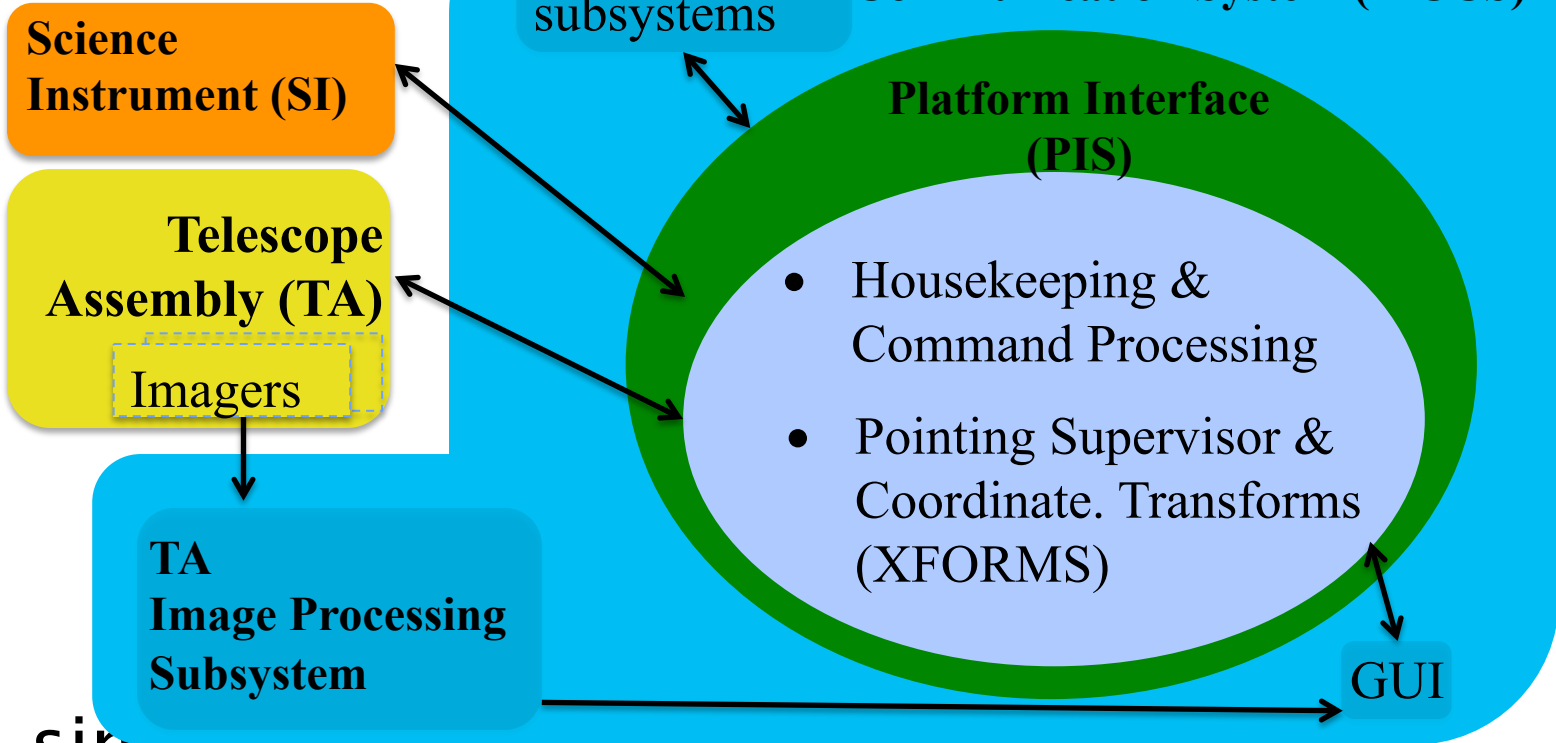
subsystems

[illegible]

Science Instrument (SI)

Telescope Assembly (TA)

Imagers

Platform Interface (PIS)

- Housekeeping & Command Processing
- Pointing Supervisor & Coordinate. Transforms (XFORMS)

TA Image Processing Subsystem

GUI

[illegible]